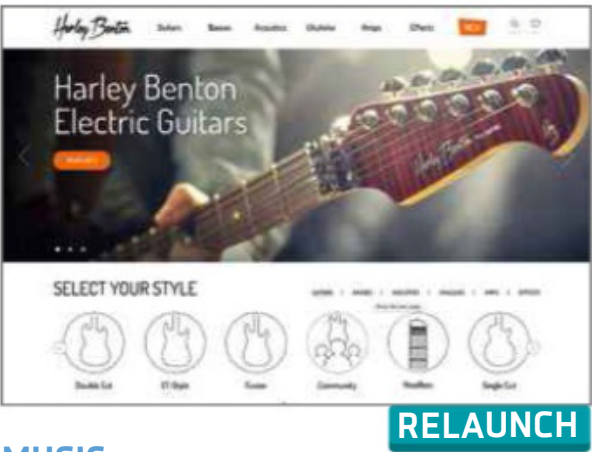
Harley Benton

Guitars Basses Acoustics Ukuleles Amps Effects NEW

Harley Benton Electric Guitars

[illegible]

SELECT YOUR STYLE

GUITARS | BASSES | ACOUSTICS | UKULELES | AMPS | EFFECTS

Double Cut ST-Style Fusion Community Headless Single Cut

RELAUNCH

MUSIC